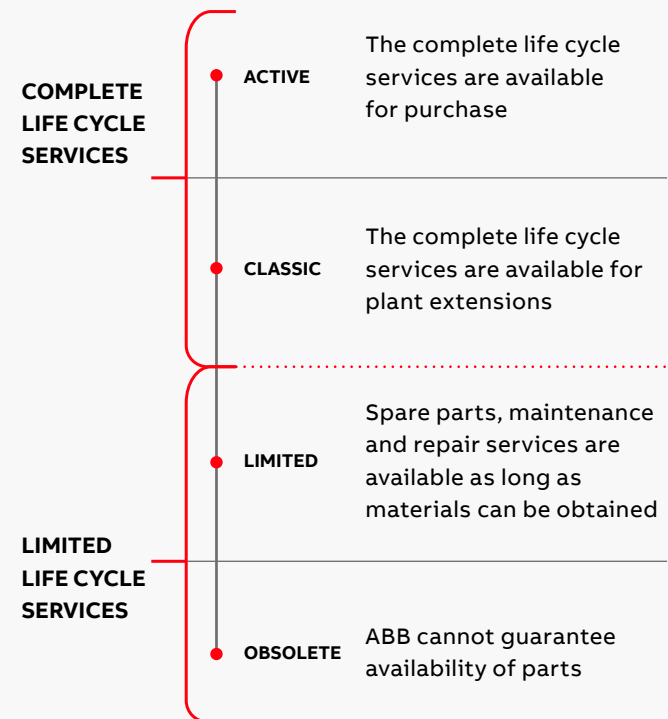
COMPLETE LIFE CYCLE SERVICES

ACTIVE

The complete life cycle services are available for purchase

CLASSIC

The complete life cycle services are available for plant extensions

LIMITED LIFE CYCLE SERVICES

LIMITED

Spare parts, maintenance and repair services are available as long as materials can be obtained

OBSOLETE

ABB cannot guarantee availability of parts